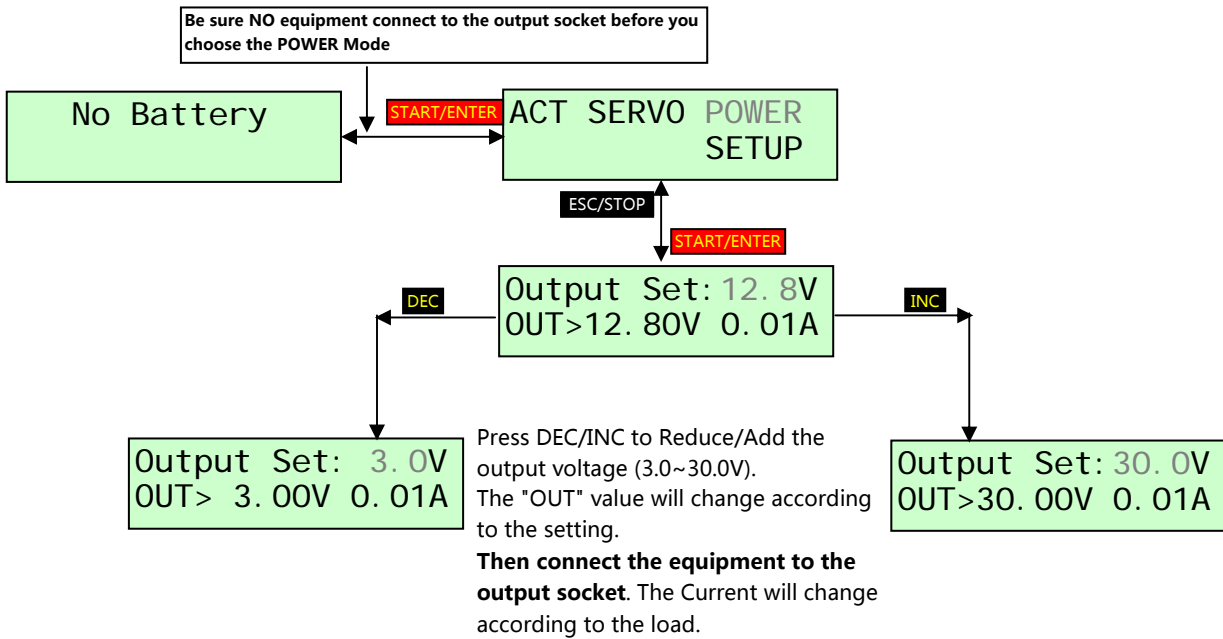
Be sure NO equipment connect to the output socket before you choose the POWER Mode

No Battery

START/ENTER

ACT SERVO POWER
SETUP

ESC/STOP

START/ENTER

DEC

Output Set: 12.8V
OUT>12.80V 0.01A

INC

Output Set: 3.0V
OUT> 3.00V 0.01A

Press DEC/INC to Reduce/Add the output voltage (3.0~30.0V).
The "OUT" value will change according to the setting.
**Then connect the equipment to the output socket**. The Current will change according to the load.

Output Set: 30.0V
OUT>30.00V 0.01A